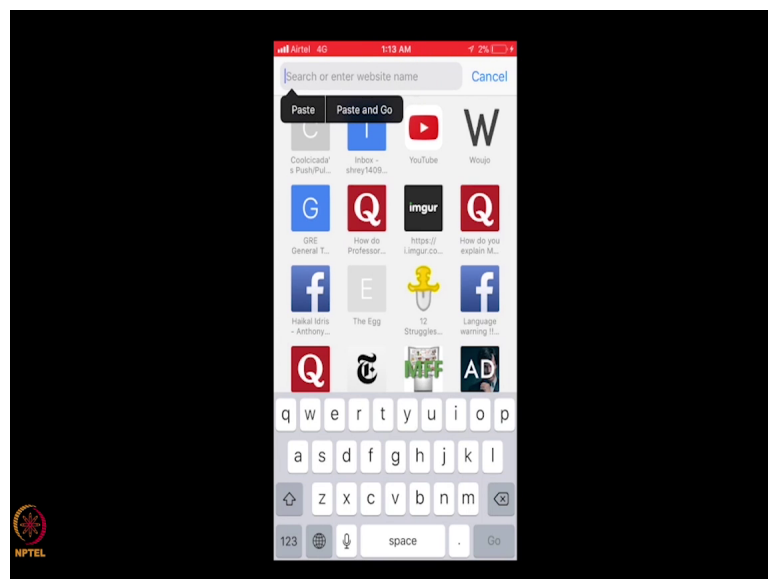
Airtel 4G 1:13 AM 2%

Search or enter website name
Cancel

Paste
Paste and Go

C
Coolcicada's Push/Pul...

I
Inbox - shrey1409...

YouTube

W
Woujo

G
GRE General T...

Q
How do Professor...

imgur
https:// i.imgur.co...

Q
How do you explain M...

f
Haikal Idris - Anthony...

E
The Egg

12 Struggles...

f
Language warning !!...

Q

MFF

AD

q w e r t y u i o p
a s d f g h j k l
z x c v b n m
123 space . Go

NPTEL